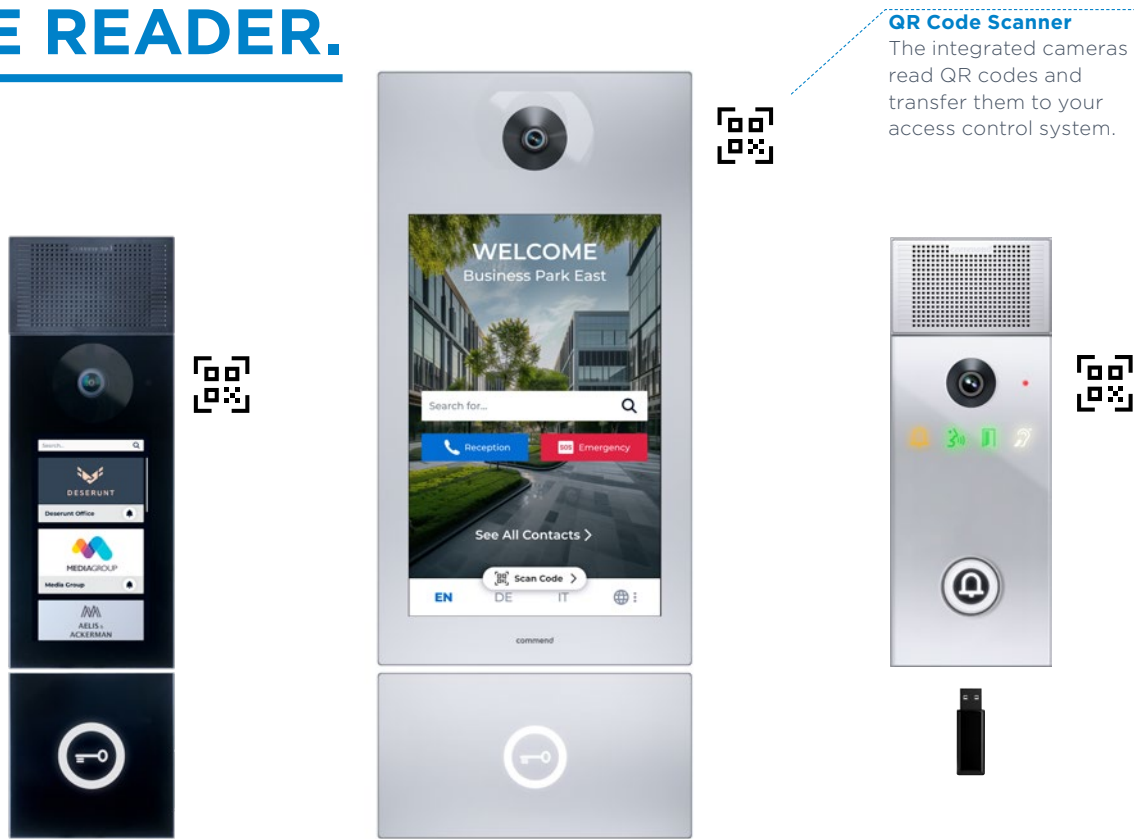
E READER.

QR Code Scanner
The integrated cameras read QR codes and transfer them to your access control system.

Search...

DESERUNT
Deserunt Office

MEDIAGROUP
Media Group

AELIS & ACKERMAN

WELCOME
Business Park East

Search for...

Reception

SOS Emergency

See All Contacts >

Scan Code >

EN DE IT

commend